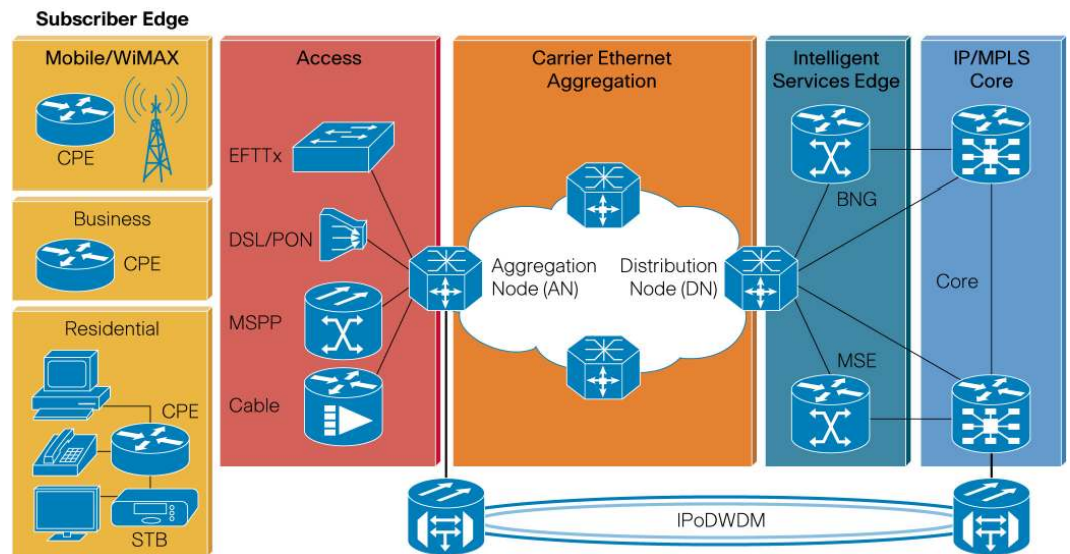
Subscriber Edge

Mobile/WiMAX

CPE

Business

CPE

Residential

CPE

STB

Access

EFTTx

DSL/PON

MSPP

Cable

Carrier Ethernet Aggregation

Aggregation Node (AN)

Distribution Node (DN)

Intelligent Services Edge

BNG

MSE

IP/MPLS Core

Core

IPoDWDM